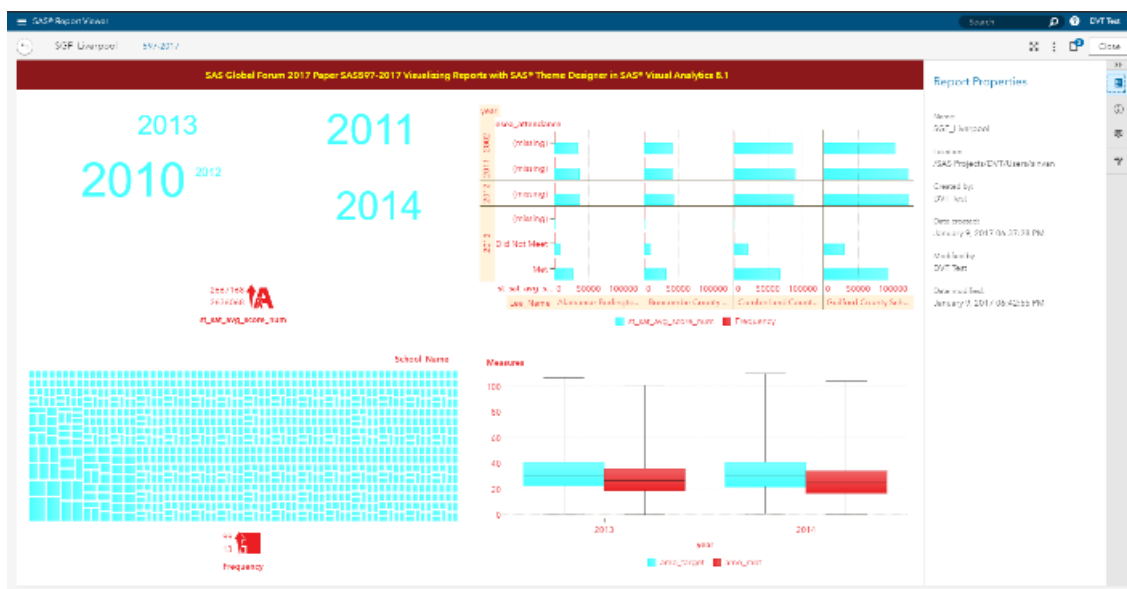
SAS® Report Viewer

Search

DVT Test

SGF Liverpool

597-2017

Close

SAS Global Forum 2017 Paper SAS597-2017 Visualizing Reports with SAS® Theme Designer in SAS® Visual Analytics 8.1

2013

2011

2010

2012

2014

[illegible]

A

st_sat_avg_score_num

year

aaaa_attendance

2012 2011 2010

(missing)

(missing)

(missing)

(missing)

2013

Did Not Meet

Met

0 50000 100000 0 50000 100000 0 50000 100000 0 50000 100000

Lea_Name Alamance-Burlington... Buncombe County... Cumberland Count... Guilford County Sch...

st_sat_avg_score_num Frequency

School_Name

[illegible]

Frequency

Measures

100

80

60

40

20

0

2013

2014

year

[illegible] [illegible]

Report Properties

Name

SGF_Liverpool

Location

/SAS Projects/DVT/Users/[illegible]

Created by

DVT Test

Date created

January 9, 2017 06:37:38 PM

Modified by

DVT Test

Date modified

January 9, 2017 06:42:55 PM